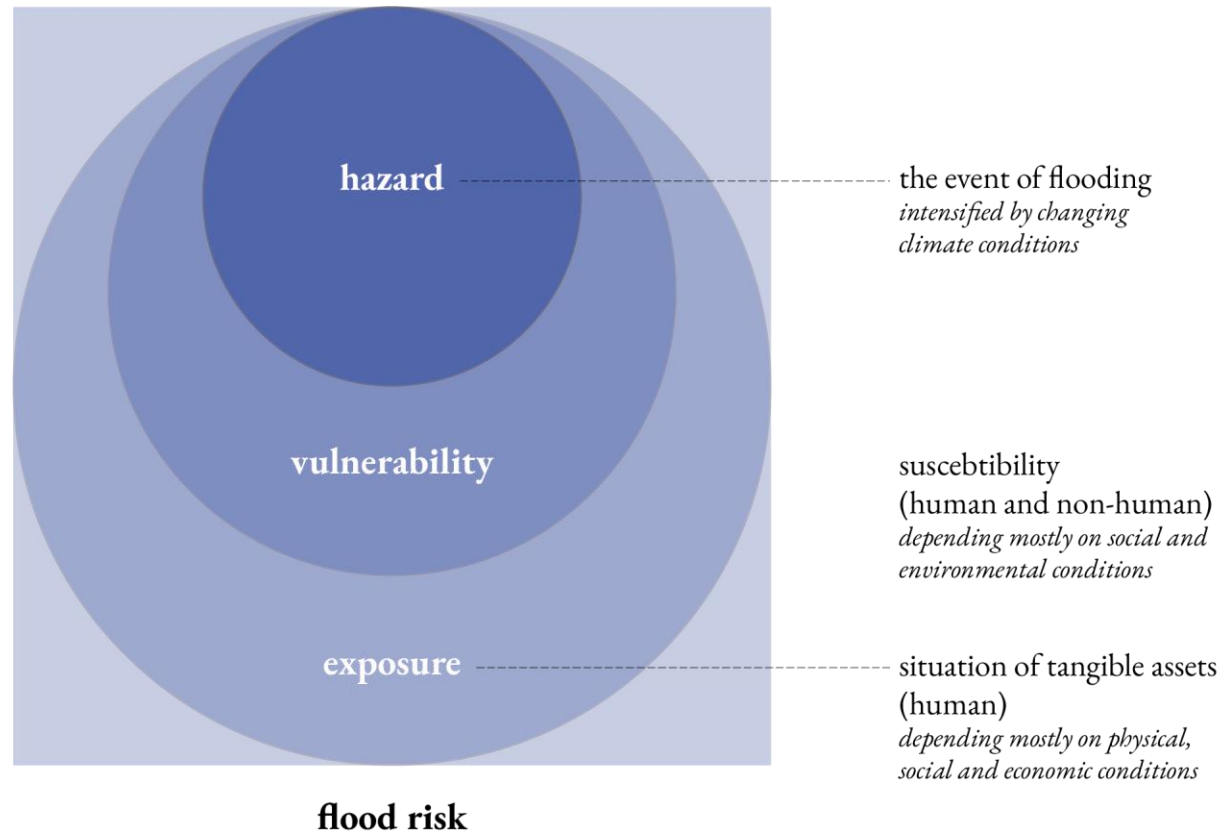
hazard

the event of flooding
*intensified by changing climate conditions*

vulnerability

suscebtibility (human and non-human)
*depending mostly on social and environmental conditions*

exposure

situation of tangible assets (human)
*depending mostly on physical, social and economic conditions*

flood risk